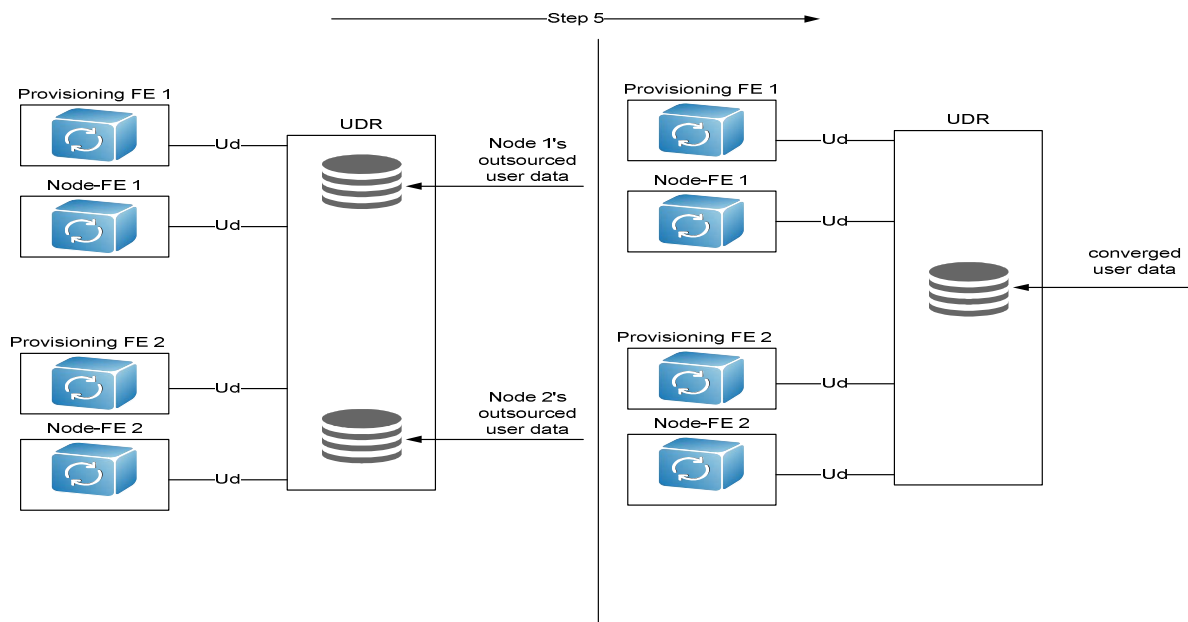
Step 5

Provisioning FE 1
Ud
Node-FE 1
Ud
Provisioning FE 2
Ud
Node-FE 2
Ud

UDR

Node 1's outsourced user data

Node 2's outsourced user data

Provisioning FE 1
Ud
Node-FE 1
Ud
Provisioning FE 2
Ud
Node-FE 2
Ud

UDR

converged user data